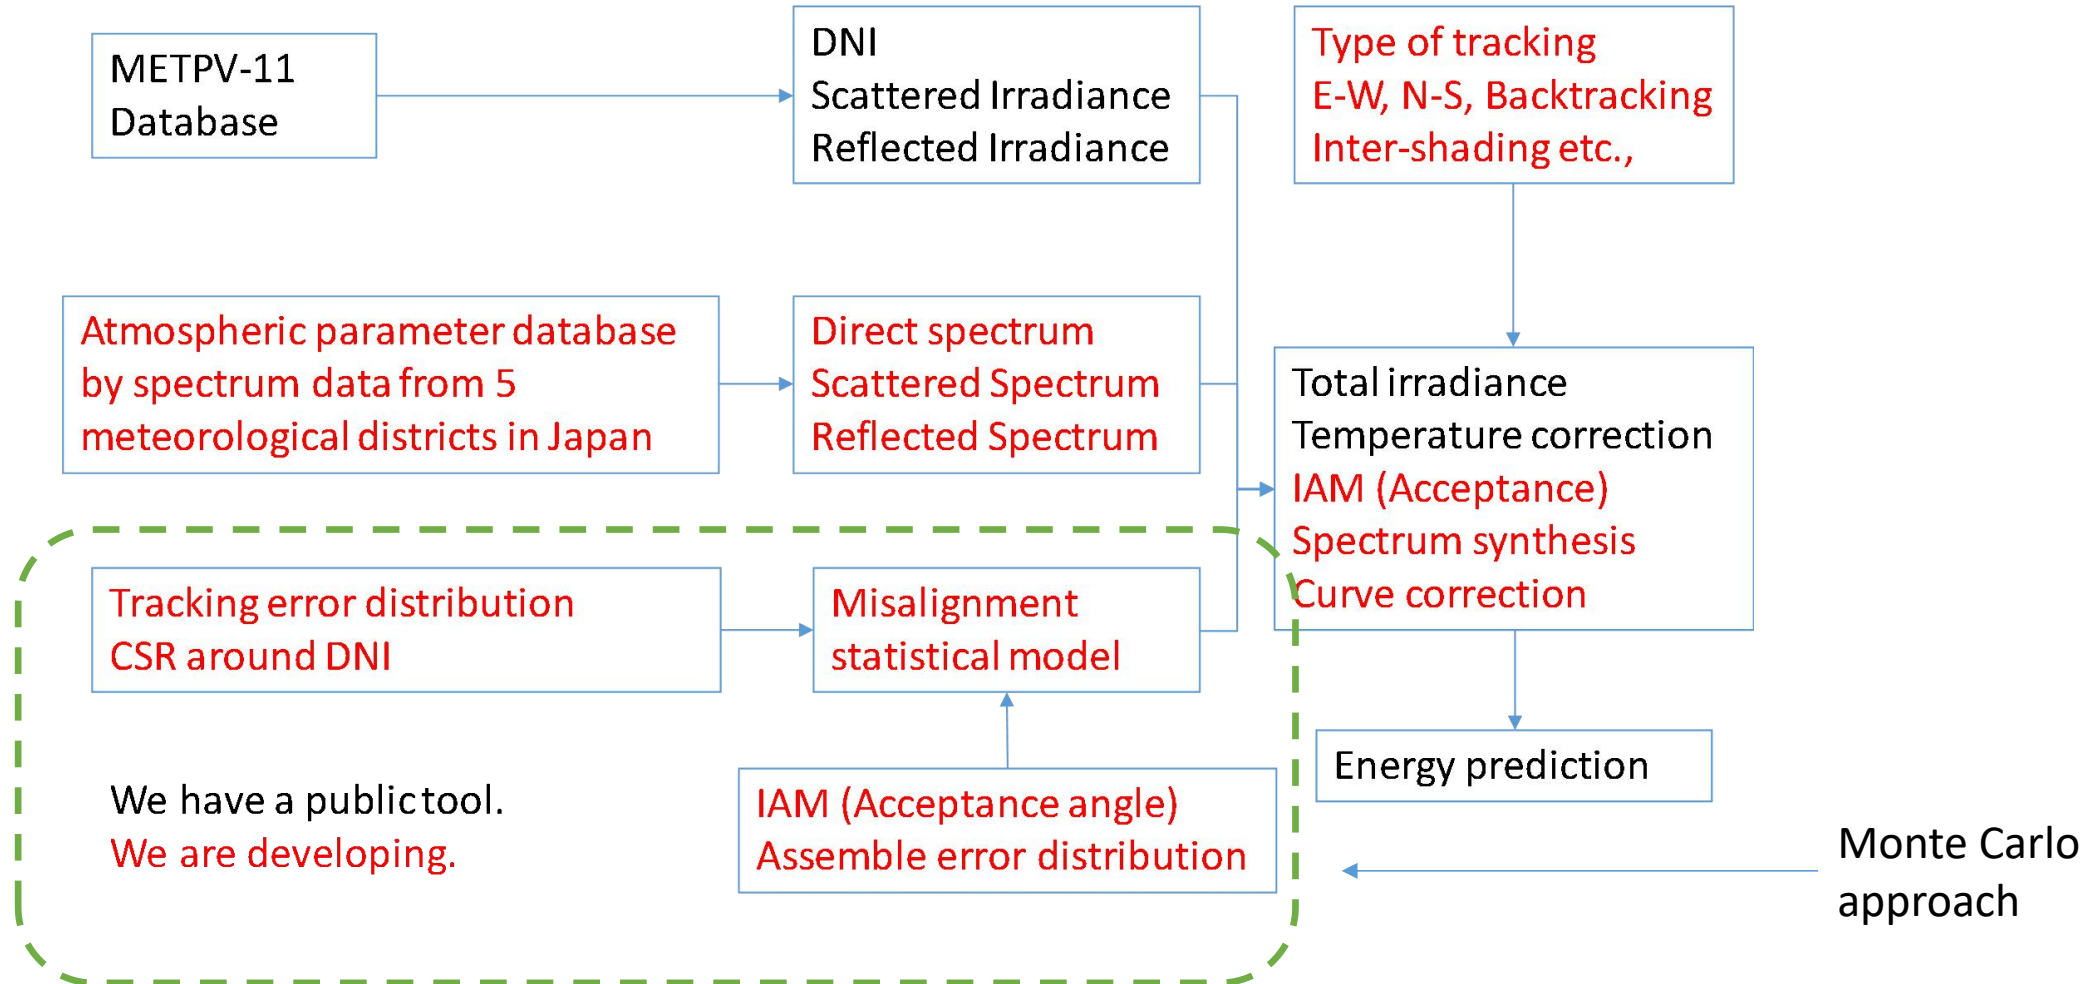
METPV-11
Database

DNI
Scattered Irradiance
Reflected Irradiance

Type of tracking
E-W, N-S, Backtracking
Inter-shading etc.,

Atmospheric parameter database by spectrum data from 5 meteorological districts in Japan

Direct spectrum
Scattered Spectrum
Reflected Spectrum

Total irradiance
Temperature correction
IAM (Acceptance)
Spectrum synthesis
Curve correction

Tracking error distribution
CSR around DNI

Misalignment
statistical model

Energy prediction

We have a public tool.
We are developing.

IAM (Acceptance angle)
Assemble error distribution

Monte Carlo
approach